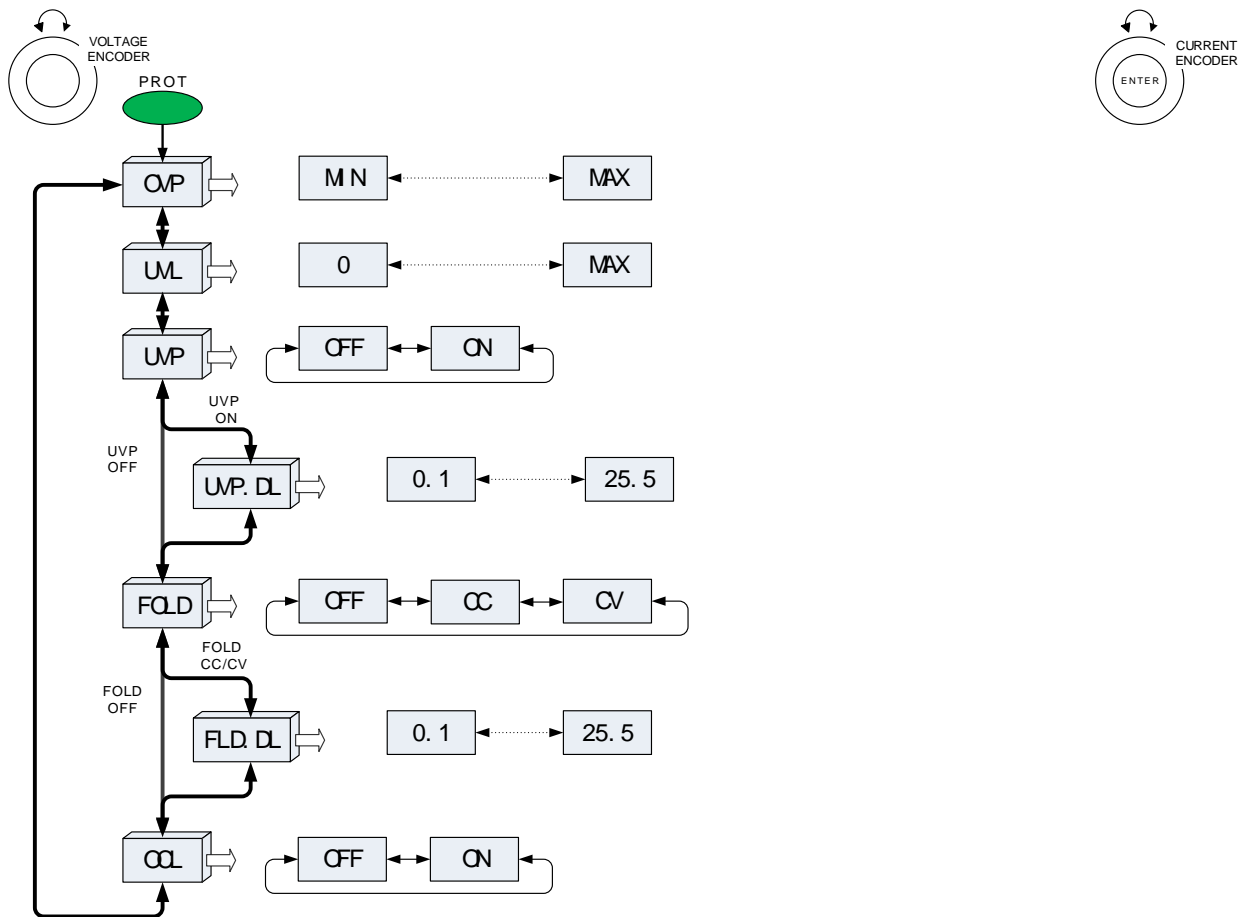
VOLTAGE ENCODER

PROT

CURRENT ENCODER

ENTER

OVP

MIN

MAX

UVL

0

MAX

UVP

OFF

ON

UVP ON

UVP OFF

UVP. DL

0. 1

25. 5

FOLD

OFF

CC

CV

FOLD CC/CV

FOLD OFF

FLD. DL

0. 1

25. 5

OCL

OFF

ON